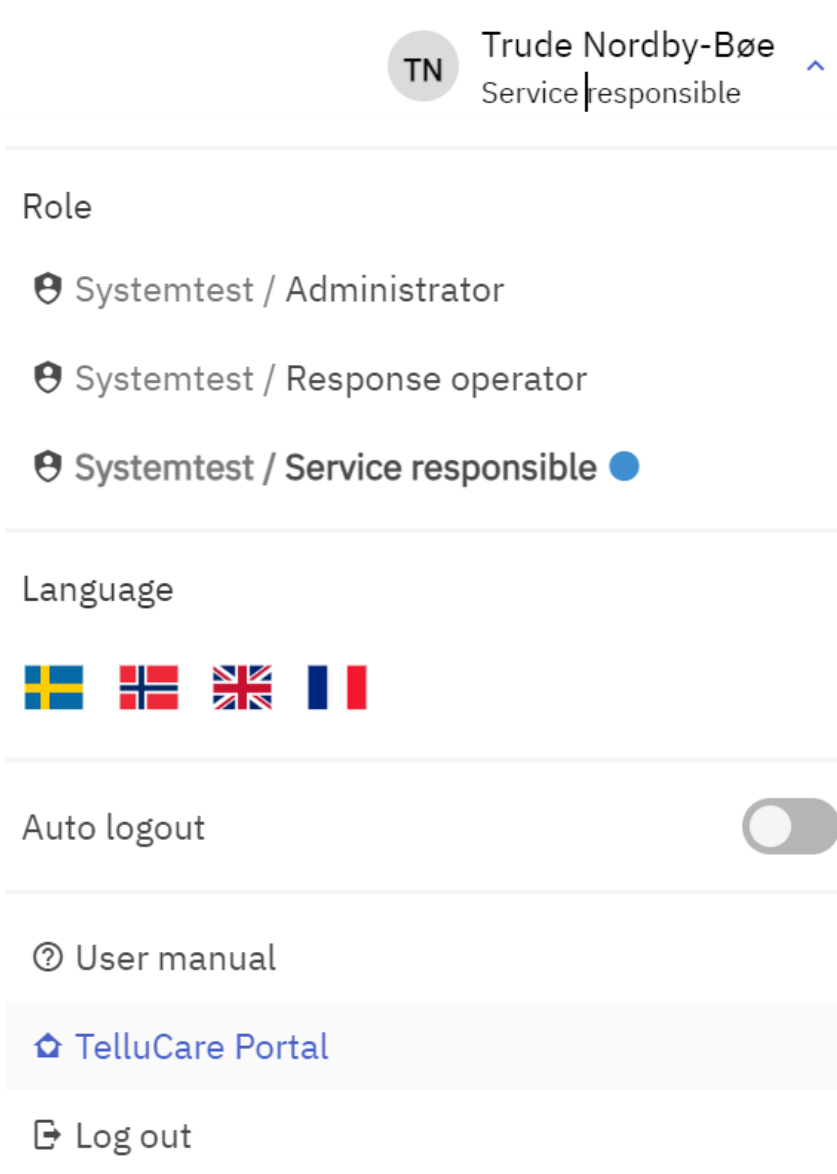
TN Trude Nordby-Bøe
Service responsible

Role

Systemtest / Administrator

Systemtest / Response operator

Systemtest / Service responsible

Language

Auto logout

User manual

TelluCare Portal

Log out